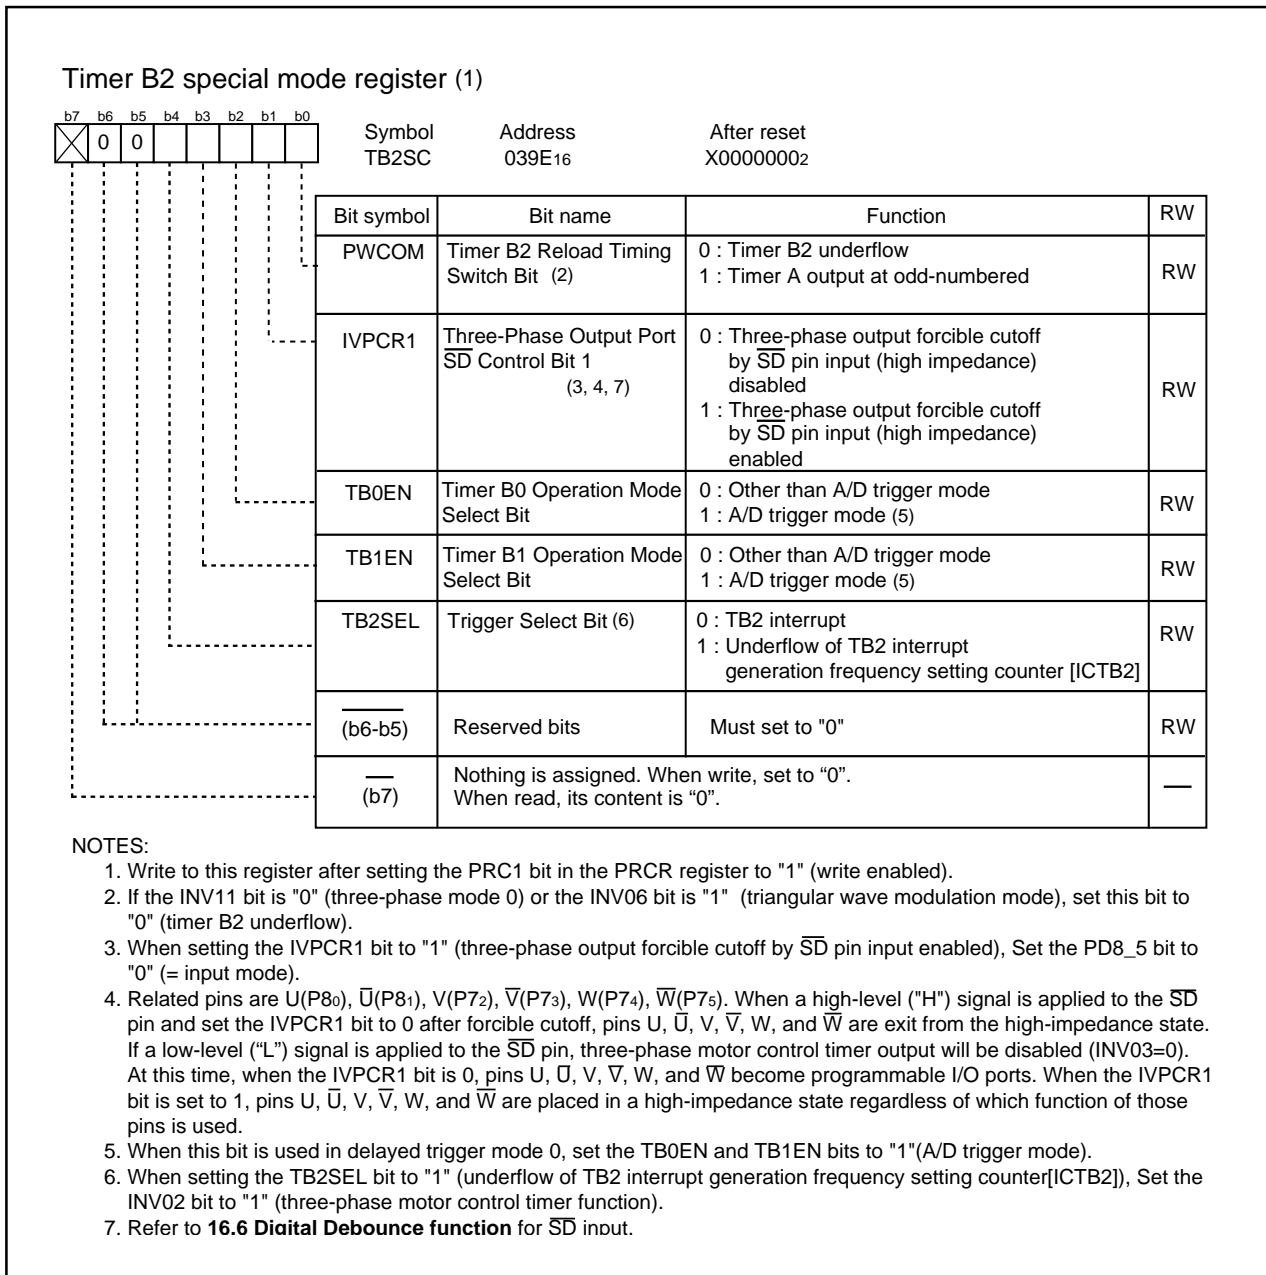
Timer B2 special mode register (1)

b7 b6 b5 b4 b3 b2 b1 b0

0 0

Symbol TB2SC Address 039E16 After reset X00000002

| Bit symbol | Bit name | Function | RW |
|---|---|---|---|
| PWCOM | Timer B2 Reload Timing Switch Bit (2) | 0 : Timer B2 underflow<br>1 : Timer A output at odd-numbered | RW |
| IVPCR1 | Three-Phase Output Port $\overline{SD}$ Control Bit 1 (3, 4, 7) | 0 : Three-phase output forcible cutoff by $\overline{SD}$ pin input (high impedance) disabled<br>1 : Three-phase output forcible cutoff by $\overline{SD}$ pin input (high impedance) enabled | RW |
| TB0EN | Timer B0 Operation Mode Select Bit | 0 : Other than A/D trigger mode<br>1 : A/D trigger mode (5) | RW |
| TB1EN | Timer B1 Operation Mode Select Bit | 0 : Other than A/D trigger mode<br>1 : A/D trigger mode (5) | RW |
| TB2SEL | Trigger Select Bit (6) | 0 : TB2 interrupt<br>1 : Underflow of TB2 interrupt generation frequency setting counter [ICTB2] | RW |
| (b6-b5) | Reserved bits | Must set to "0" | RW |
| (b7) | Nothing is assigned. When write, set to “0”. When read, its content is “0”. | | — |

NOTES:
1. Write to this register after setting the PRC1 bit in the PRCR register to "1" (write enabled).
2. If the INV11 bit is "0" (three-phase mode 0) or the INV06 bit is "1" (triangular wave modulation mode), set this bit to "0" (timer B2 underflow).
3. When setting the IVPCR1 bit to "1" (three-phase output forcible cutoff by $\overline{SD}$ pin input enabled), Set the PD8_5 bit to "0" (= input mode).
4. Related pins are U(P8$_0$), $\overline{U}$(P8$_1$), V(P7$_2$), $\overline{V}$(P7$_3$), W(P7$_4$), $\overline{W}$(P7$_5$). When a high-level ("H") signal is applied to the $\overline{SD}$ pin and set the IVPCR1 bit to 0 after forcible cutoff, pins U, $\overline{U}$, V, $\overline{V}$, W, and $\overline{W}$ are exit from the high-impedance state. If a low-level (“L”) signal is applied to the $\overline{SD}$ pin, three-phase motor control timer output will be disabled (INV03=0). At this time, when the IVPCR1 bit is 0, pins U, $\overline{U}$, V, $\overline{V}$, W, and $\overline{W}$ become programmable I/O ports. When the IVPCR1 bit is set to 1, pins U, $\overline{U}$, V, $\overline{V}$, W, and $\overline{W}$ are placed in a high-impedance state regardless of which function of those pins is used.
5. When this bit is used in delayed trigger mode 0, set the TB0EN and TB1EN bits to "1"(A/D trigger mode).
6. When setting the TB2SEL bit to "1" (underflow of TB2 interrupt generation frequency setting counter[ICTB2]), Set the INV02 bit to "1" (three-phase motor control timer function).
7. Refer to **16.6 Digital Debounce function** for $\overline{SD}$ input.